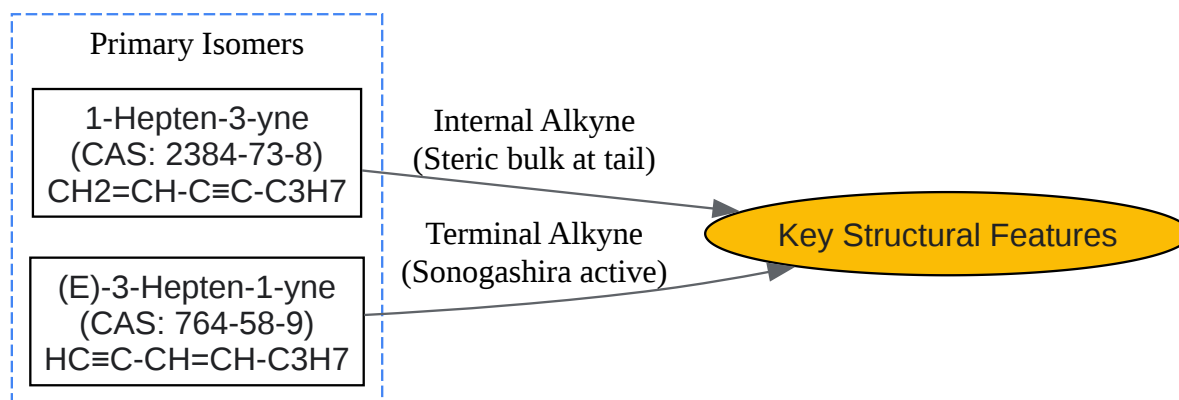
Primary Isomers

1-Hepten-3-yne
(CAS: 2384-73-8)
CH2=CH-C≡C-C3H7

(E)-3-Hepten-1-yne
(CAS: 764-58-9)
HC≡C-CH=CH-C3H7

Internal Alkyne
(Steric bulk at tail)

Terminal Alkyne
(Sonogashira active)

Key Structural Features